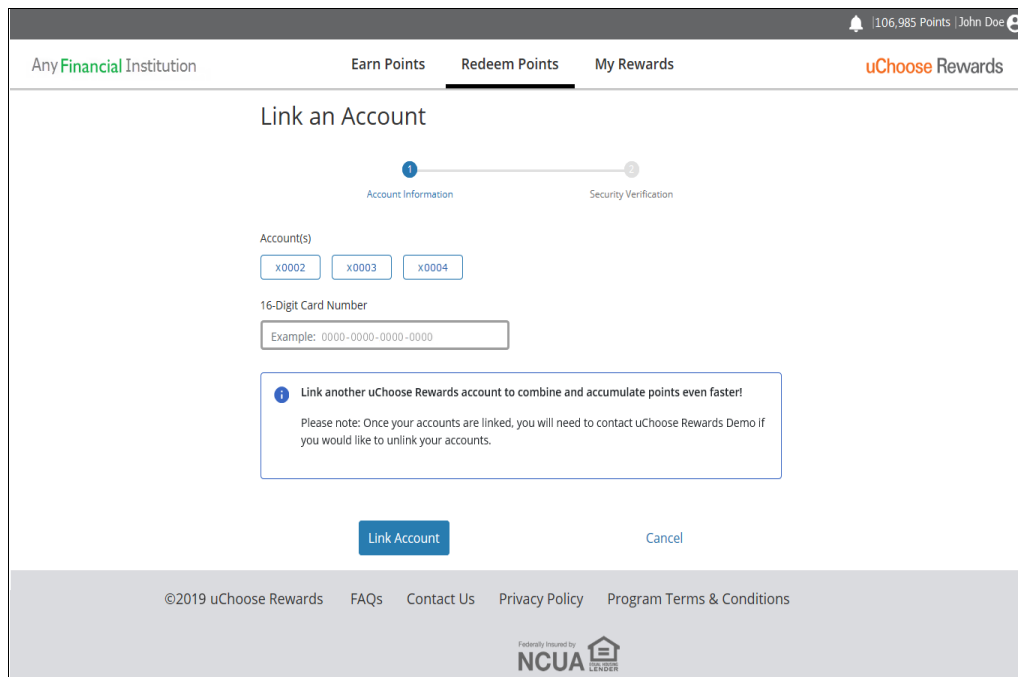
|106,985 Points |John Doe

Any Financial Institution

Earn Points Redeem Points My Rewards

uChoose Rewards

Link an Account

1 Account Information

2 Security Verification

Account(s)

x0002 x0003 x0004

16-Digit Card Number

Example: 0000-0000-0000-0000

Link another uChoose Rewards account to combine and accumulate points even faster!

Please note: Once your accounts are linked, you will need to contact uChoose Rewards Demo if you would like to unlink your accounts.

Link Account

Cancel

©2019 uChoose Rewards FAQs Contact Us Privacy Policy Program Terms & Conditions

Federally Insured by NCUA

EQUAL HOUSING LENDER